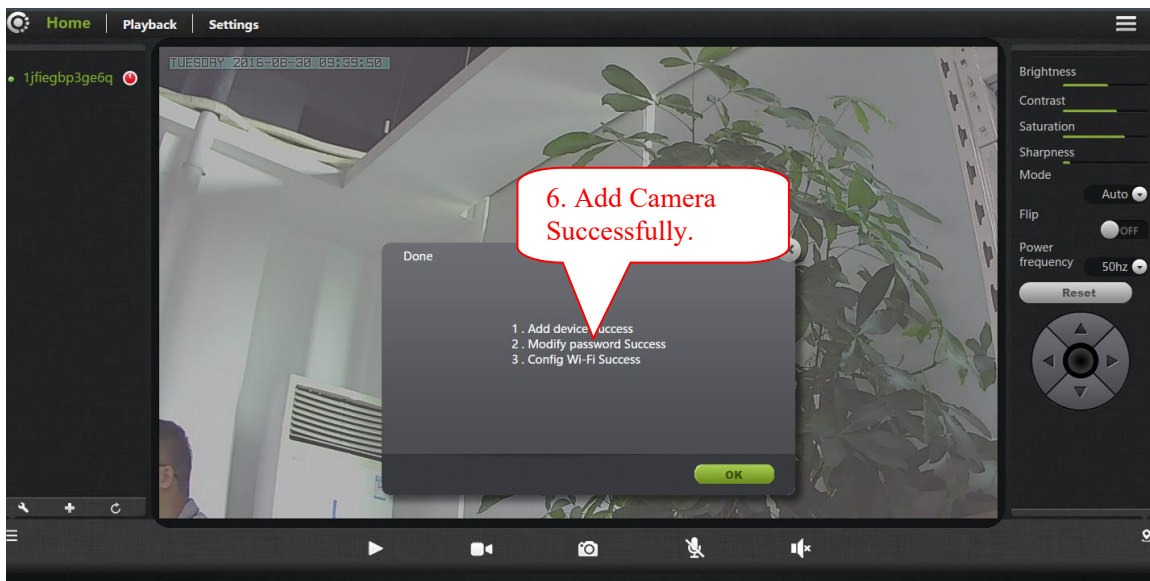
Home | Playback | Settings

1jfiegbp3ge6q

TUESDAY 2016-08-30 09:39:50

6. Add Camera Successfully.

Done

1 . Add device success
2 . Modify password Success
3 . Config Wi-Fi Success

OK

Brightness
Contrast
Saturation
Sharpness
Mode
Auto
Flip
OFF
Power frequency
50hz
Reset